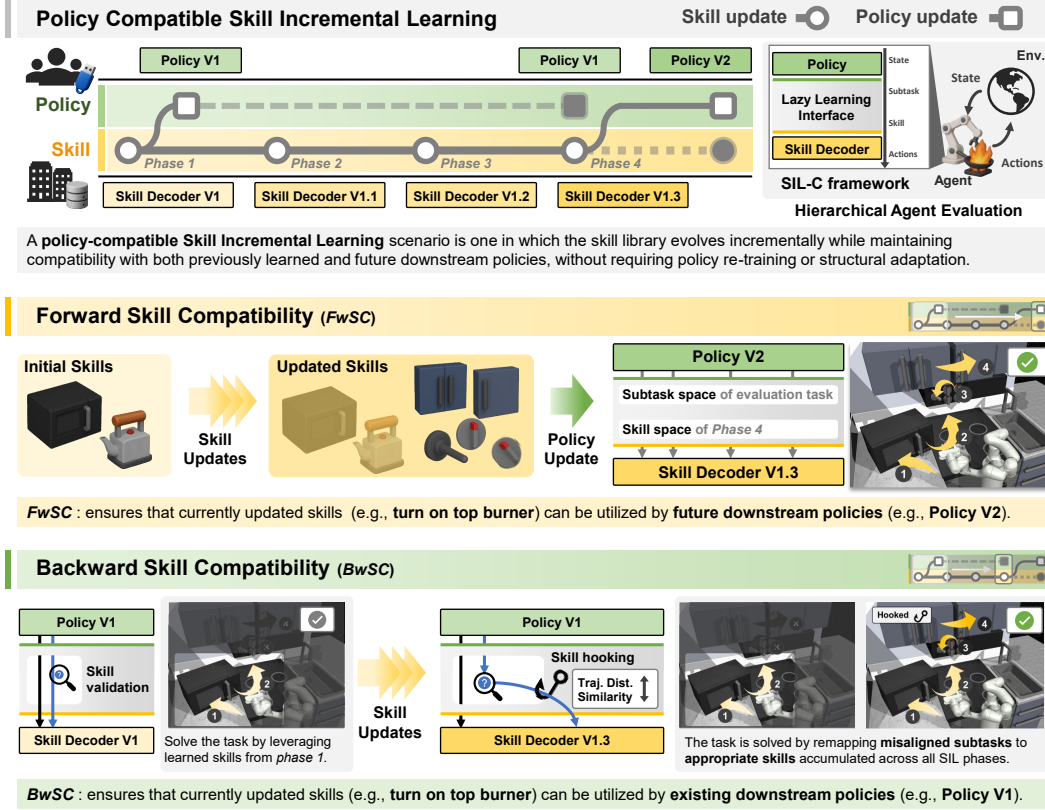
Policy Compatible Skill Incremental Learning

Skill update

Policy update

Policy V1

Policy V1

Policy V2

Policy

Skill

Phase 1

Phase 2

Phase 3

Phase 4

Skill Decoder V1

Skill Decoder V1.1

Skill Decoder V1.2

Skill Decoder V1.3

Policy

Lazy Learning Interface

Skill Decoder

State

Subtask

Skill

Actions

SIL-C framework

State

Env.

Actions

Agent

Hierarchical Agent Evaluation

A **policy-compatible Skill Incremental Learning** scenario is one in which the skill library evolves incrementally while maintaining compatibility with both previously learned and future downstream policies, without requiring policy re-training or structural adaptation.

Forward Skill Compatibility (*FwSC*)

Initial Skills

Skill Updates

Updated Skills

Policy Update

Policy V2

Subtask space of evaluation task

Skill space of *Phase 4*

Skill Decoder V1.3

*FwSC* : ensures that currently updated skills (e.g., **turn on top burner**) can be utilized by **future downstream policies** (e.g., **Policy V2**).

Backward Skill Compatibility (*BwSC*)

Policy V1

Skill validation

Skill Decoder V1

Solve the task by leveraging learned skills from *phase 1*.

Skill Updates

Policy V1

Skill hooking

Traj. Dist. Similarity

Skill Decoder V1.3

Hooked

The task is solved by remapping **misaligned subtasks** to **appropriate skills** accumulated across all SIL phases.

*BwSC* : ensures that currently updated skills (e.g., **turn on top burner**) can be utilized by **existing downstream policies** (e.g., **Policy V1**).